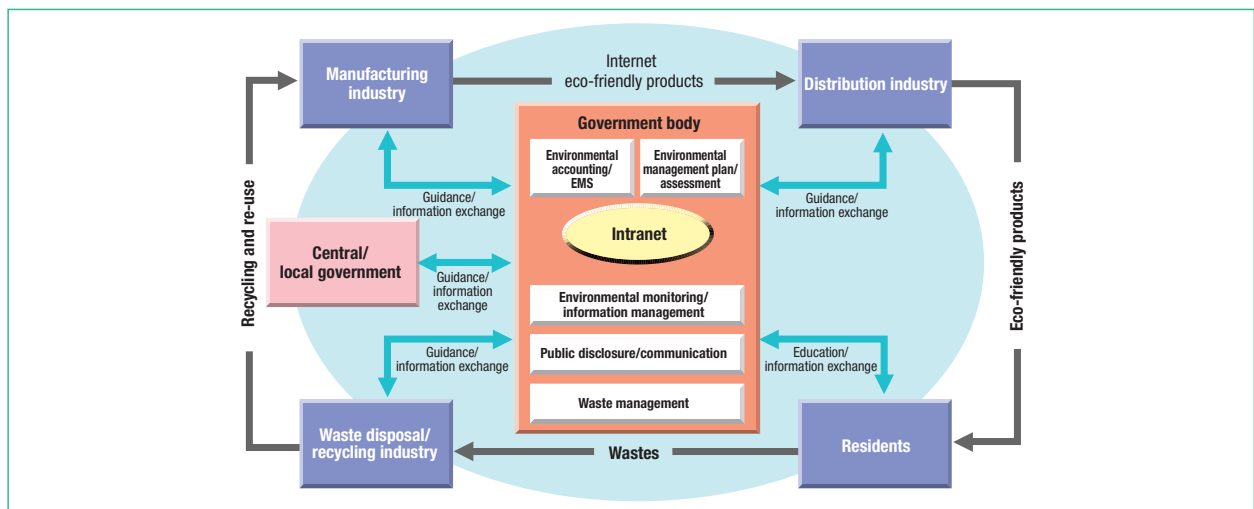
Manufacturing industry

Internet
eco-friendly products

Distribution industry

Government body

Environmental accounting/ EMS

Environmental management plan/ assessment

Guidance/ information exchange

Guidance/ information exchange

Intranet

Recycling and re-use

Central/ local government

Guidance/ information exchange

Eco-friendly products

Environmental monitoring/ information management

Guidance/ information exchange

Public disclosure/communication

Education/ information exchange

Waste management

Waste disposal/ recycling industry

Wastes

Residents